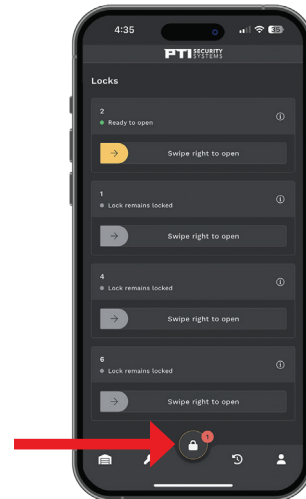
4:35

PTI SECURITY SYSTEMS

Locks

2
Ready to open
Swipe right to open

1
Lock remains locked
Swipe right to open

4
Lock remains locked
Swipe right to open

6
Lock remains locked
Swipe right to open

1